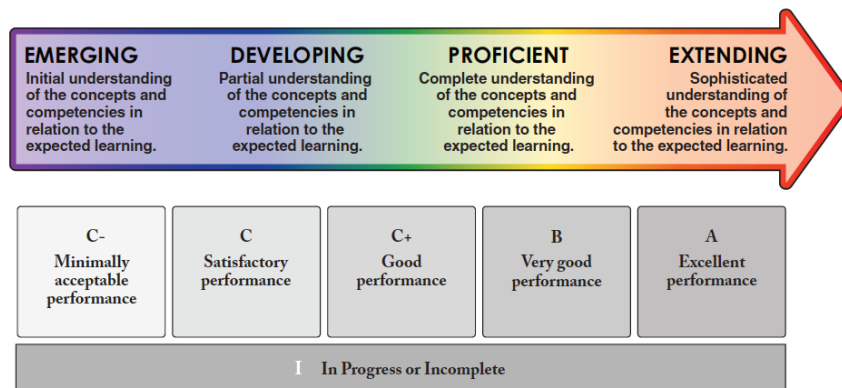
EMERGING
Initial understanding of the concepts and competencies in relation to the expected learning.

DEVELOPING
Partial understanding of the concepts and competencies in relation to the expected learning.

PROFICIENT
Complete understanding of the concepts and competencies in relation to the expected learning.

EXTENDING
Sophisticated understanding of the concepts and competencies in relation to the expected learning.

C-
Minimally acceptable performance

C
Satisfactory performance

C+
Good performance

B
Very good performance

A
Excellent performance

I In Progress or Incomplete